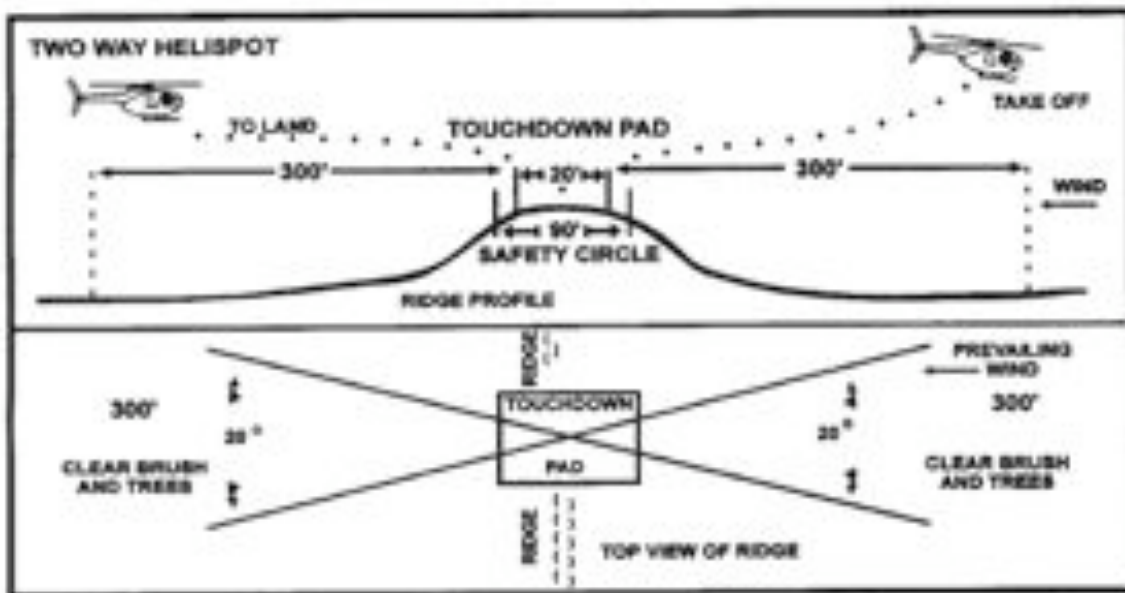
TWO WAY HELISPOT

TO LAND

TOUCHDOWN PAD

TAKE OFF

300'

20'

300'

WIND

90'

SAFETY CIRCLE

RIDGE PROFILE

RIDGE

PREVAILING WIND

300'

TOUCHDOWN

300'

20°

20°

CLEAR BRUSH AND TREES

PAD

CLEAR BRUSH AND TREES

RIDGE

TOP VIEW OF RIDGE